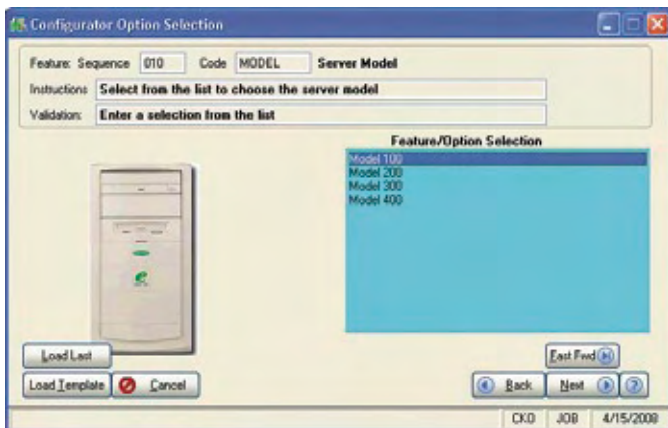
Configurator Option Selection

Feature: Sequence 010 Code MODEL Server Model

Instructions Select from the list to choose the server model

Validation: Enter a selection from the list

Feature/Option Selection

Model 100
Model 200
Model 300
Model 400

Load Last

Load Template Cancel

Fast Fwd

Back Next

CKO JOB 4/15/2008